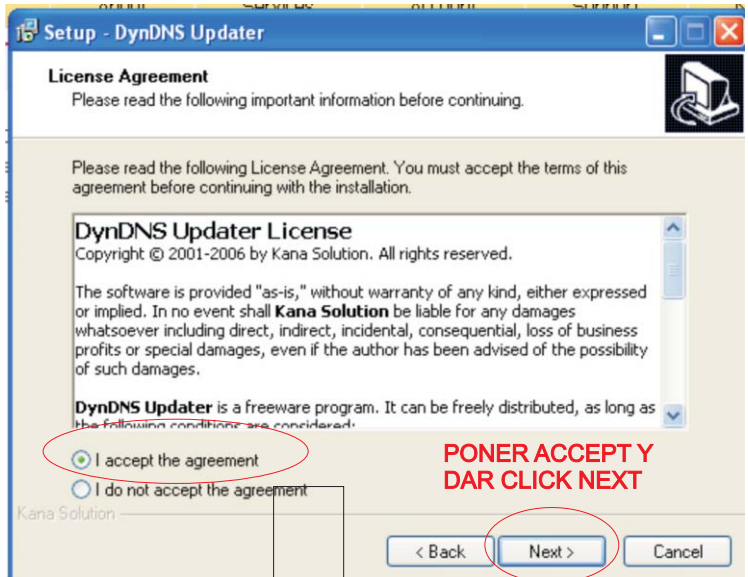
Setup - DynDNS Updater

License Agreement
Please read the following important information before continuing.

Please read the following License Agreement. You must accept the terms of this agreement before continuing with the installation.

DynDNS Updater License
Copyright © 2001-2006 by Kana Solution. All rights reserved.

The software is provided "as-is," without warranty of any kind, either expressed or implied. In no event shall Kana Solution be liable for any damages whatsoever including direct, indirect, incidental, consequential, loss of business profits or special damages, even if the author has been advised of the possibility of such damages.

DynDNS Updater is a freeware program. It can be freely distributed, as long as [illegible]

I accept the agreement
I do not accept the agreement

PONER ACCEPT Y DAR CLICK NEXT

Kana Solution

< Back
Next >
Cancel